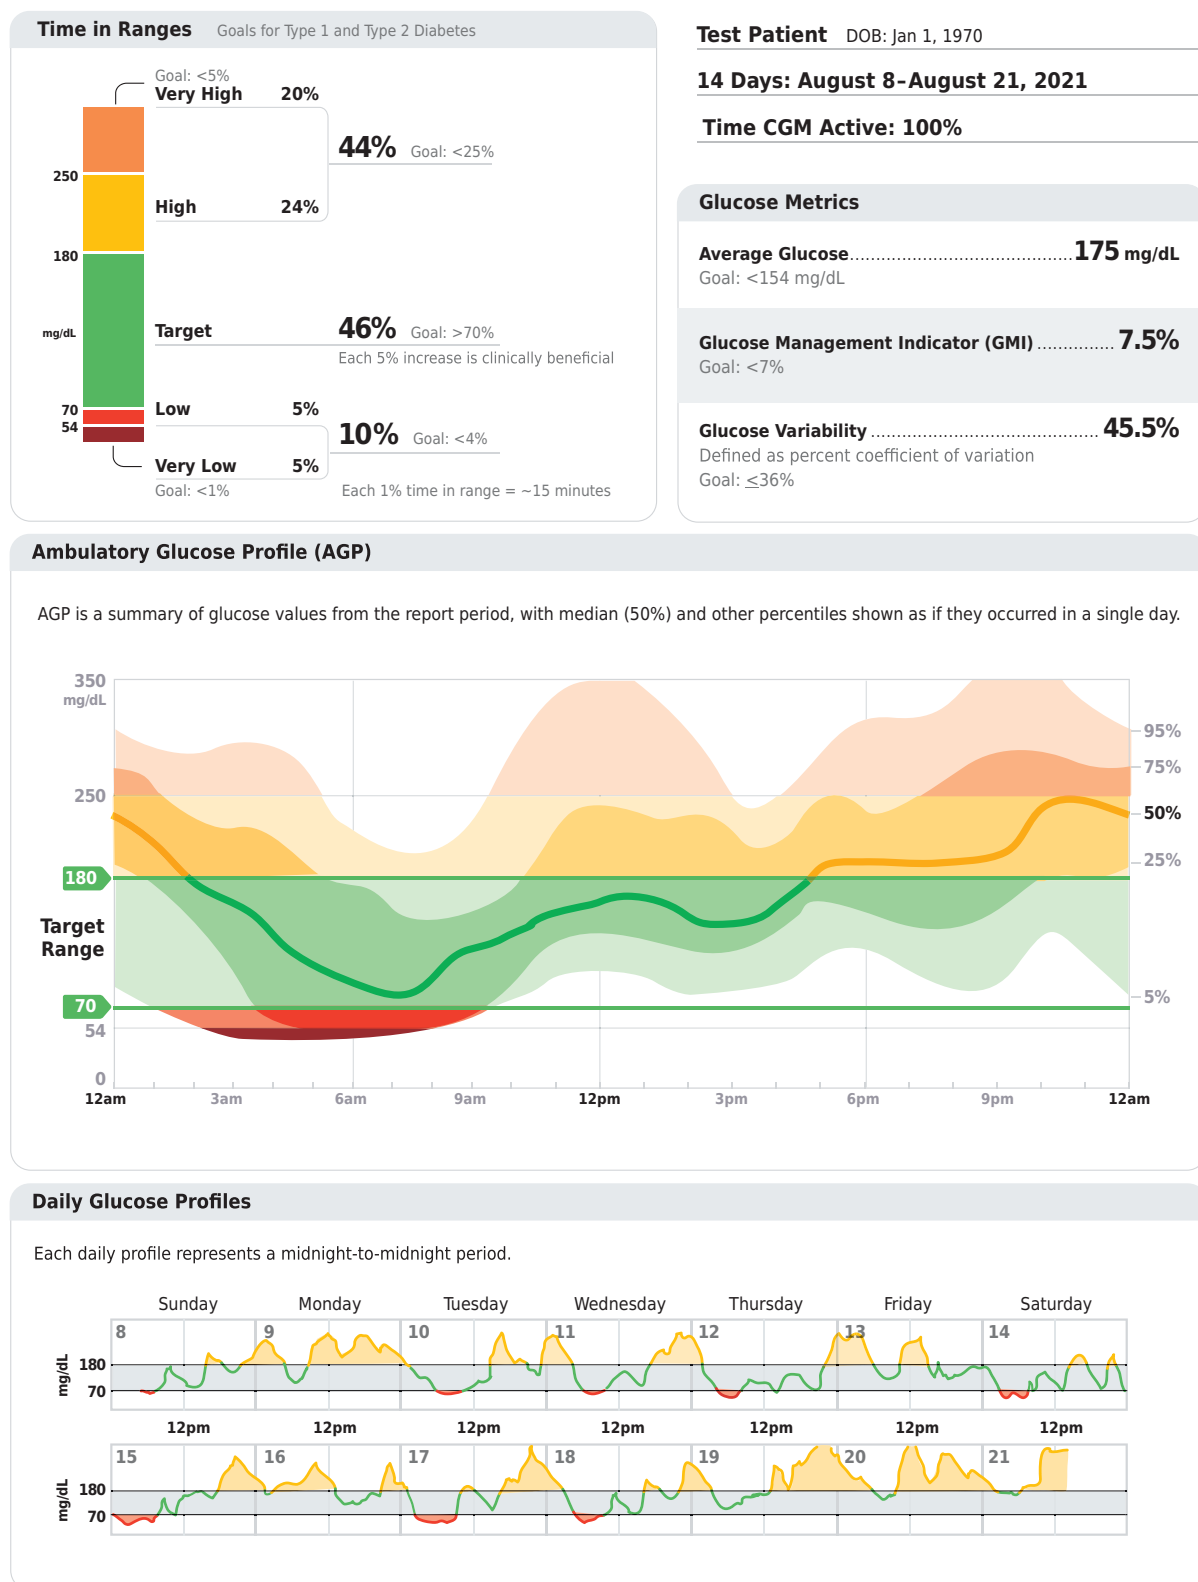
Time in Ranges Goals for Type 1 and Type 2 Diabetes

Goal: <5%
Very High 20%

44% Goal: <25%

250

High 24%

180

mg/dL

Target

46% Goal: >70%
Each 5% increase is clinically beneficial

70
54

Low 5%

10% Goal: <4%

Very Low 5%
Goal: <1%

Each 1% time in range = ~15 minutes

Test Patient DOB: Jan 1, 1970

14 Days: August 8–August 21, 2021

Time CGM Active: 100%

Glucose Metrics

Average Glucose .......................................... 175 mg/dL
Goal: <154 mg/dL

Glucose Management Indicator (GMI) .............. 7.5%
Goal: <7%

Glucose Variability .......................................... 45.5%
Defined as percent coefficient of variation
Goal: ≤36%

Ambulatory Glucose Profile (AGP)

AGP is a summary of glucose values from the report period, with median (50%) and other percentiles shown as if they occurred in a single day.

350
mg/dL

250

180

Target
Range

70
54

0

95%
75%
50%
25%
5%

12am 3am 6am 9am 12pm 3pm 6pm 9pm 12am

Daily Glucose Profiles

Each daily profile represents a midnight-to-midnight period.

Sunday Monday Tuesday Wednesday Thursday Friday Saturday

mg/dL
180
70

8 9 10 11 12 13 14

12pm 12pm 12pm 12pm 12pm 12pm 12pm

mg/dL
180
70

15 16 17 18 19 20 21